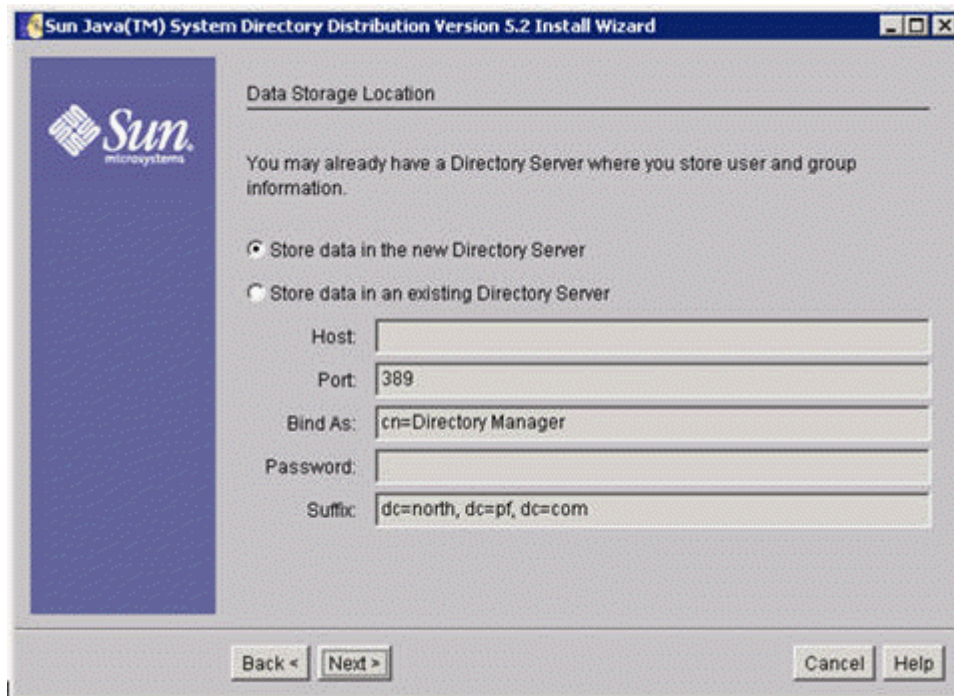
Sun Java(TM) System Directory Distribution Version 5.2 Install Wizard

Sun microsystems

Data Storage Location

You may already have a Directory Server where you store user and group information.

Store data in the new Directory Server

Store data in an existing Directory Server

Host:

Port: 389

Bind As: cn=Directory Manager

Password:

Suffix: dc=north, dc=pf, dc=com

Back < Next > Cancel Help